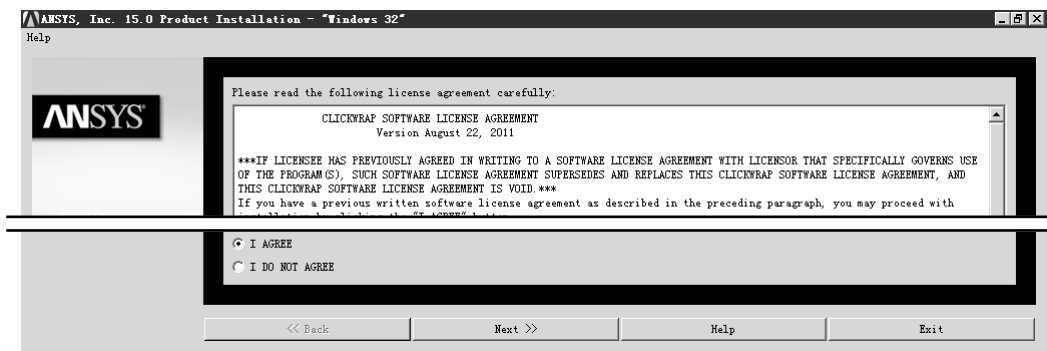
ANSYS, Inc. 15.0 Product Installation - "Windows 32"

Help

ANSYS

Please read the following license agreement carefully:

CLICKWRAP SOFTWARE LICENSE AGREEMENT
Version August 22, 2011

***IF LICENSEE HAS PREVIOUSLY AGREED IN WRITING TO A SOFTWARE LICENSE AGREEMENT WITH LICENSOR THAT SPECIFICALLY GOVERNS USE OF THE PROGRAM(S), SUCH SOFTWARE LICENSE AGREEMENT SUPERSEDES AND REPLACES THIS CLICKWRAP SOFTWARE LICENSE AGREEMENT, AND THIS CLICKWRAP SOFTWARE LICENSE AGREEMENT IS VOID.***
If you have a previous written software license agreement as described in the preceding paragraph, you may proceed with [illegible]

I AGREE
I DO NOT AGREE

<< Back
Next >>
Help
Exit